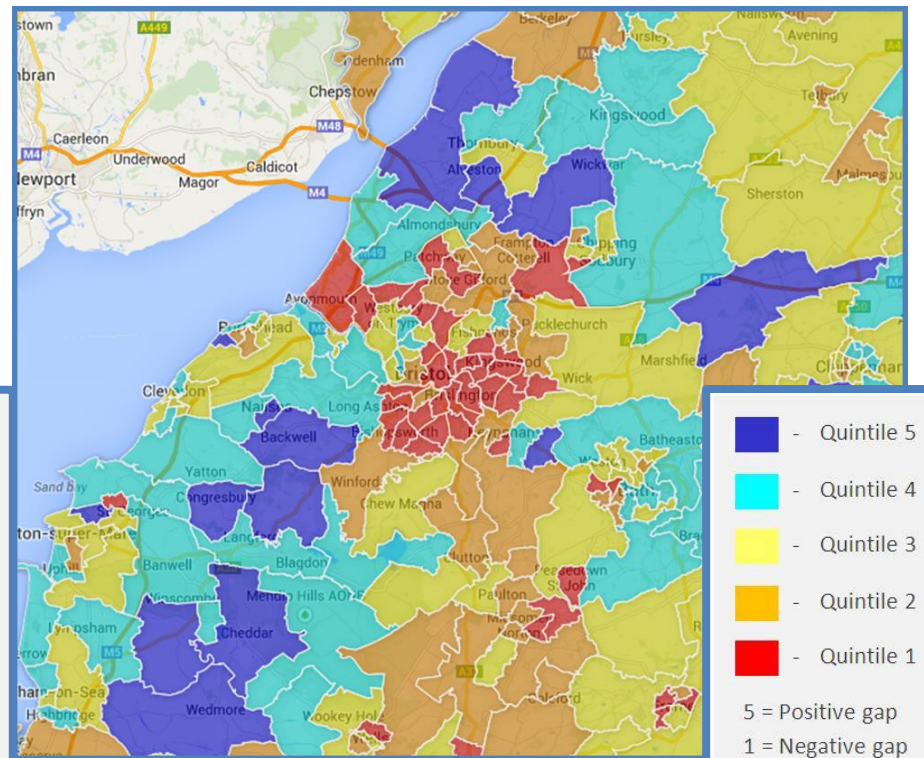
Chepstow
Caerleon
Underwood
Caldicot
Newport
Magor
M4
M48
Thornbury
Alveston
Kingswood
Wickwar
Sherston
Tetbury
Avening
Almondsbury
Patchway
Frampton Cotterell
Chipping Sodbury
Avonmouth
Portishead
Pucklechurch
Marshfield
Clevedon
Bristol
Kingswood
Wick
Nailsea
Long Ashton
Backwell
Brislington
Keynsham
Batheaston
Bath
Yatton
Winford
Sand bay
Congresbury
Chew Magna
Banwell
Blagdon
Peasedown St John
Paulton
Cheddar
Mendip Hills AONB
Wedmore
Wookey Hole
Lympsham

- Quintile 5
- Quintile 4
- Quintile 3
- Quintile 2
- Quintile 1
5 = Positive gap
1 = Negative gap